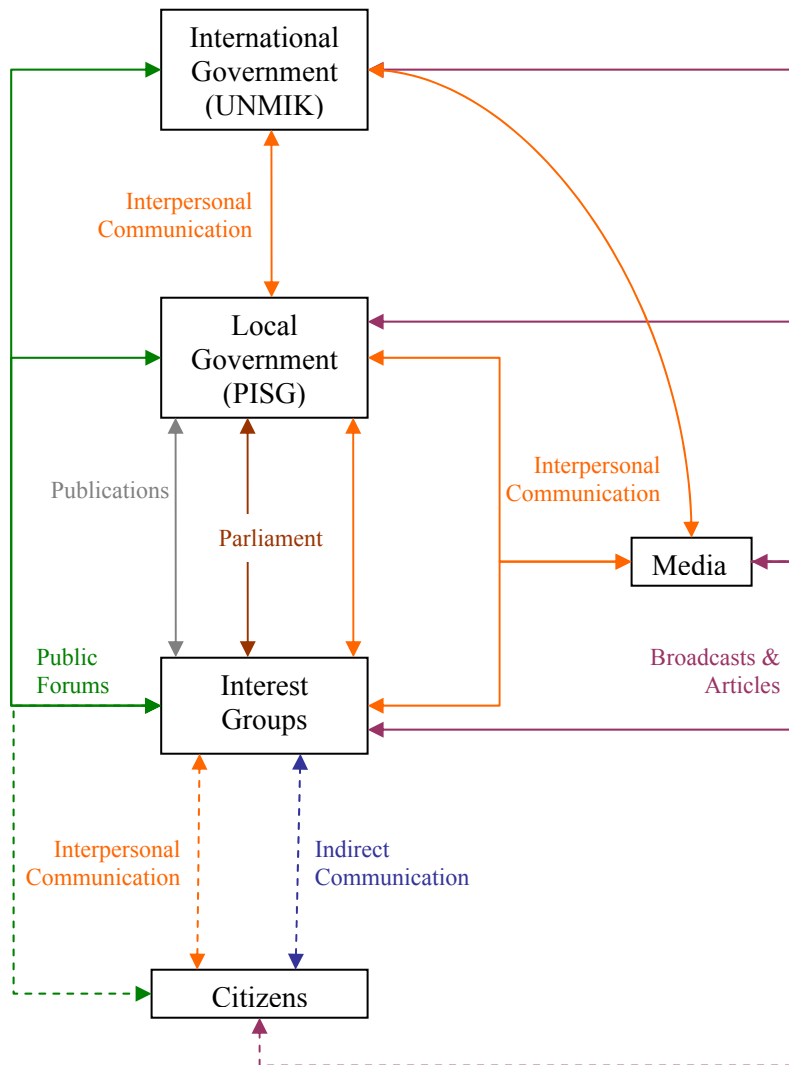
International Government (UNMIK)

Interpersonal Communication

Local Government (PISG)

Interpersonal Communication

Publications

Parliament

Media

Public Forums

Interest Groups

Broadcasts & Articles

Interpersonal Communication

Indirect Communication

Citizens